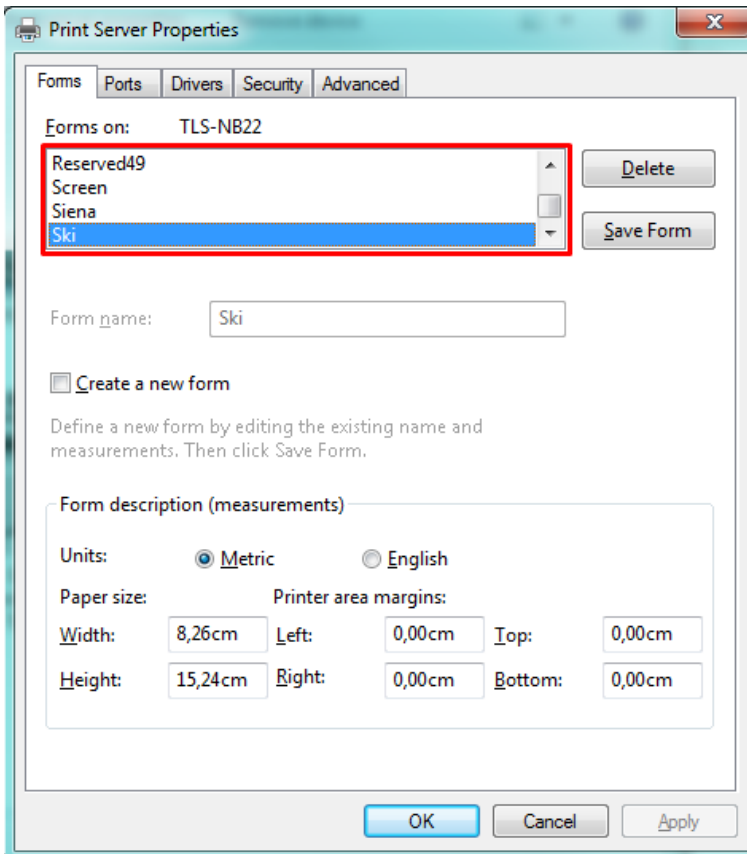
Print Server Properties

Forms | Ports | Drivers | Security | Advanced

Forms on: TLS-NB22

Reserved49
Screen
Siena
Ski

Delete

Save Form

Form name: Ski

Create a new form

Define a new form by editing the existing name and measurements. Then click Save Form.

Form description (measurements)

Units: Metric English

Paper size: Printer area margins:

Width: 8,26cm Left: 0,00cm Top: 0,00cm

Height: 15,24cm Right: 0,00cm Bottom: 0,00cm

OK Cancel Apply